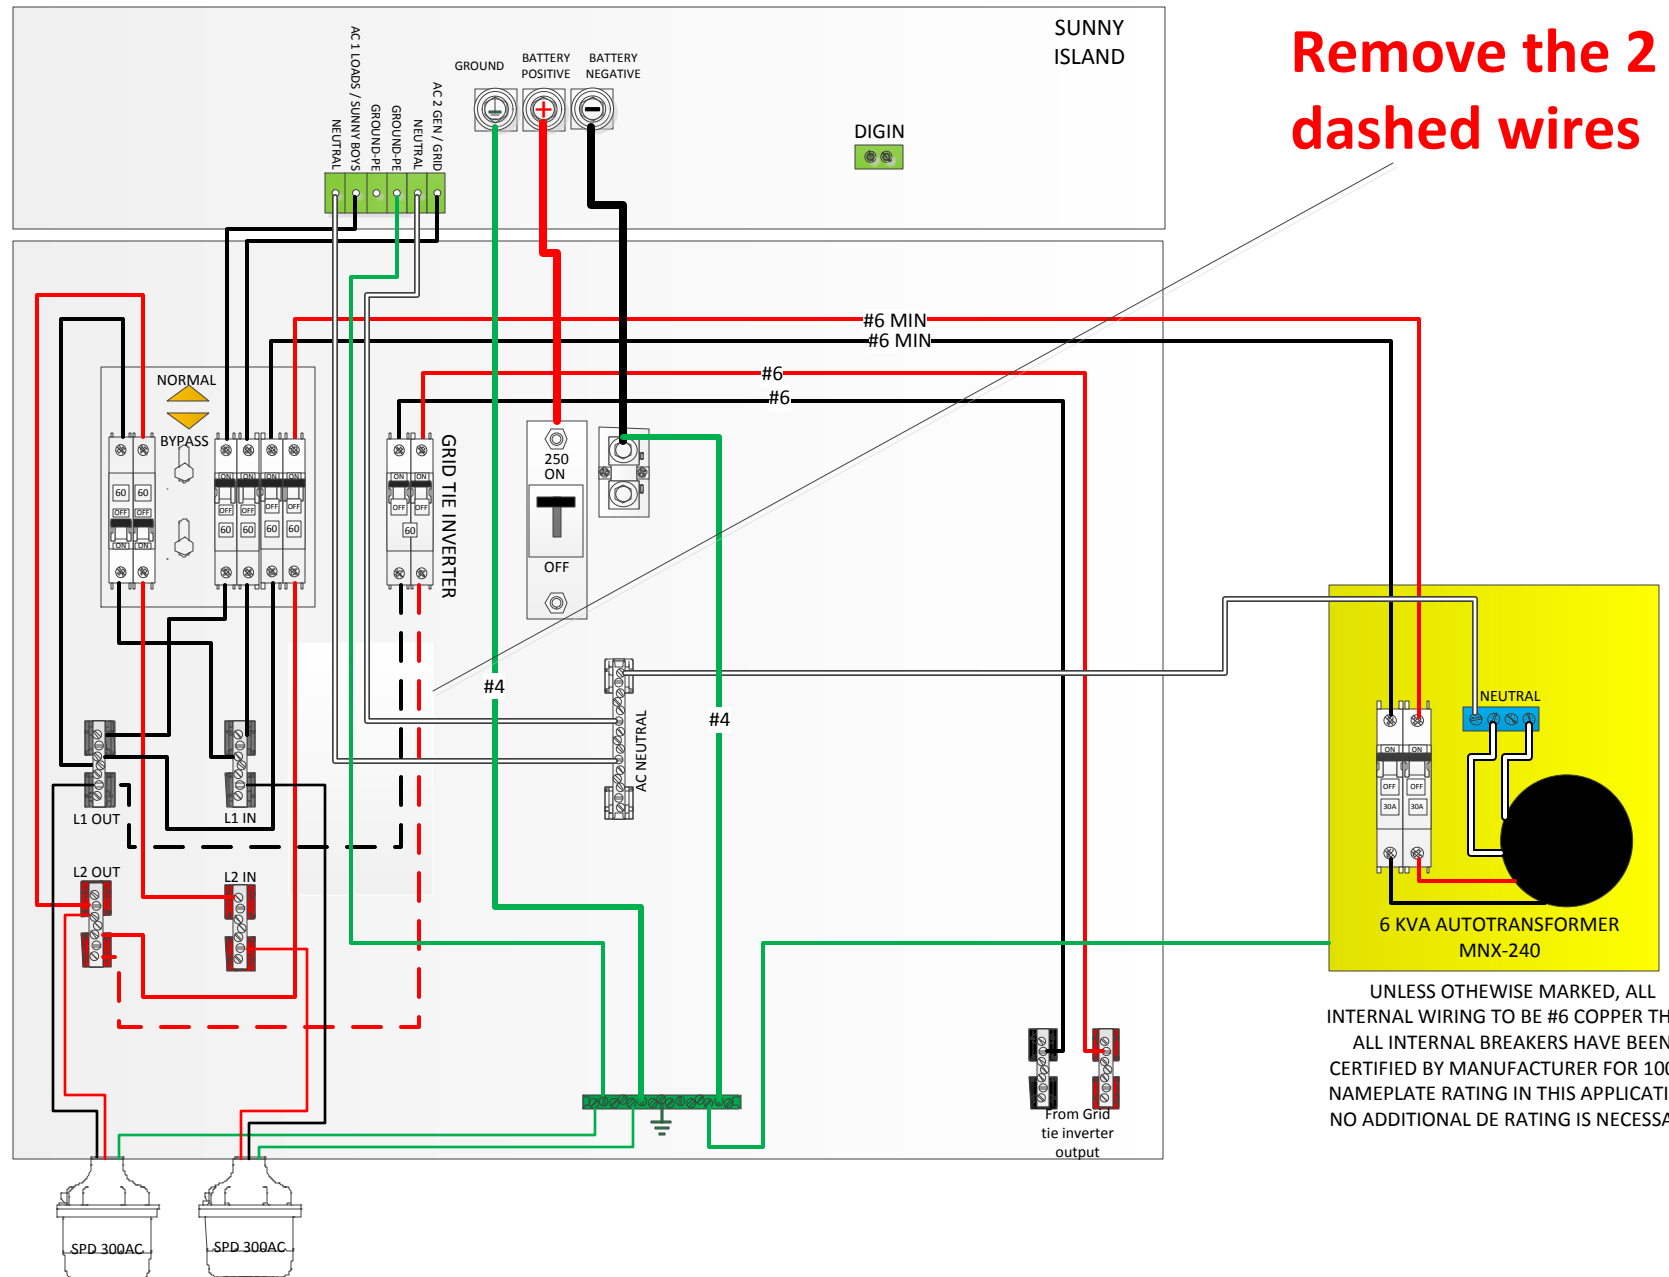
SUNNY ISLAND

Remove the 2 dashed wires

AC 1 LOADS / SUNNY BOYS NEUTRAL
GROUND-PE
GROUND-PE
AC 2 GEN / GRID NEUTRAL

GROUND
BATTERY POSITIVE
BATTERY NEGATIVE

DIGIN

#6 MIN
#6 MIN
#6
#6

NORMAL
BYPASS

60 60
OFF OFF
ON ON

ON ON ON ON
OFF OFF OFF OFF
60 60 60 60

ON ON
OFF OFF
60

GRID TIE INVERTER

250 ON
OFF

#4
#4

AC NEUTRAL

L1 OUT
L1 IN
L2 OUT
L2 IN

NEUTRAL
ON ON
OFF OFF
30A 30A

6 KVA AUTOTRANSFORMER MNX-240

UNLESS OTHEWISE MARKED, ALL INTERNAL WIRING TO BE #6 COPPER TH
ALL INTERNAL BREAKERS HAVE BEEN CERTIFIED BY MANUFACTURER FOR 10( NAMEPLATE RATING IN THIS APPLICATI NO ADDITIONAL DE RATING IS NECESSA

From Grid tie inverter output

SPD 300AC
SPD 300AC